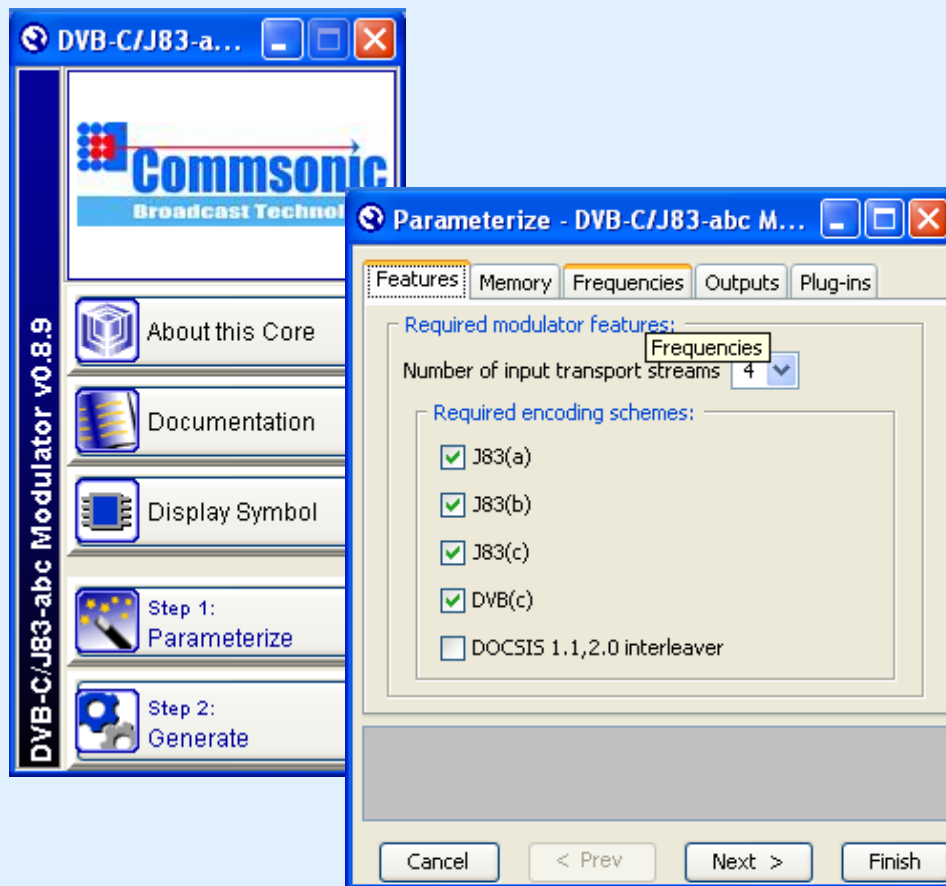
DVB-C/J83-a...

Commsonic
Broadcast Technol

DVB-C/J83-abc Modulator v0.8.9

About this Core

Documentation

Display Symbol

Step 1:
Parameterize

Step 2:
Generate

Parameterize - DVB-C/J83-abc M...

Features | Memory | Frequencies | Outputs | Plug-ins

Required modulator features:

Frequencies

Number of input transport streams 4

Required encoding schemes:

J83(a)

J83(b)

J83(c)

DVB(c)

DOCSIS 1.1,2.0 interleaver

Cancel | < Prev | Next > | Finish